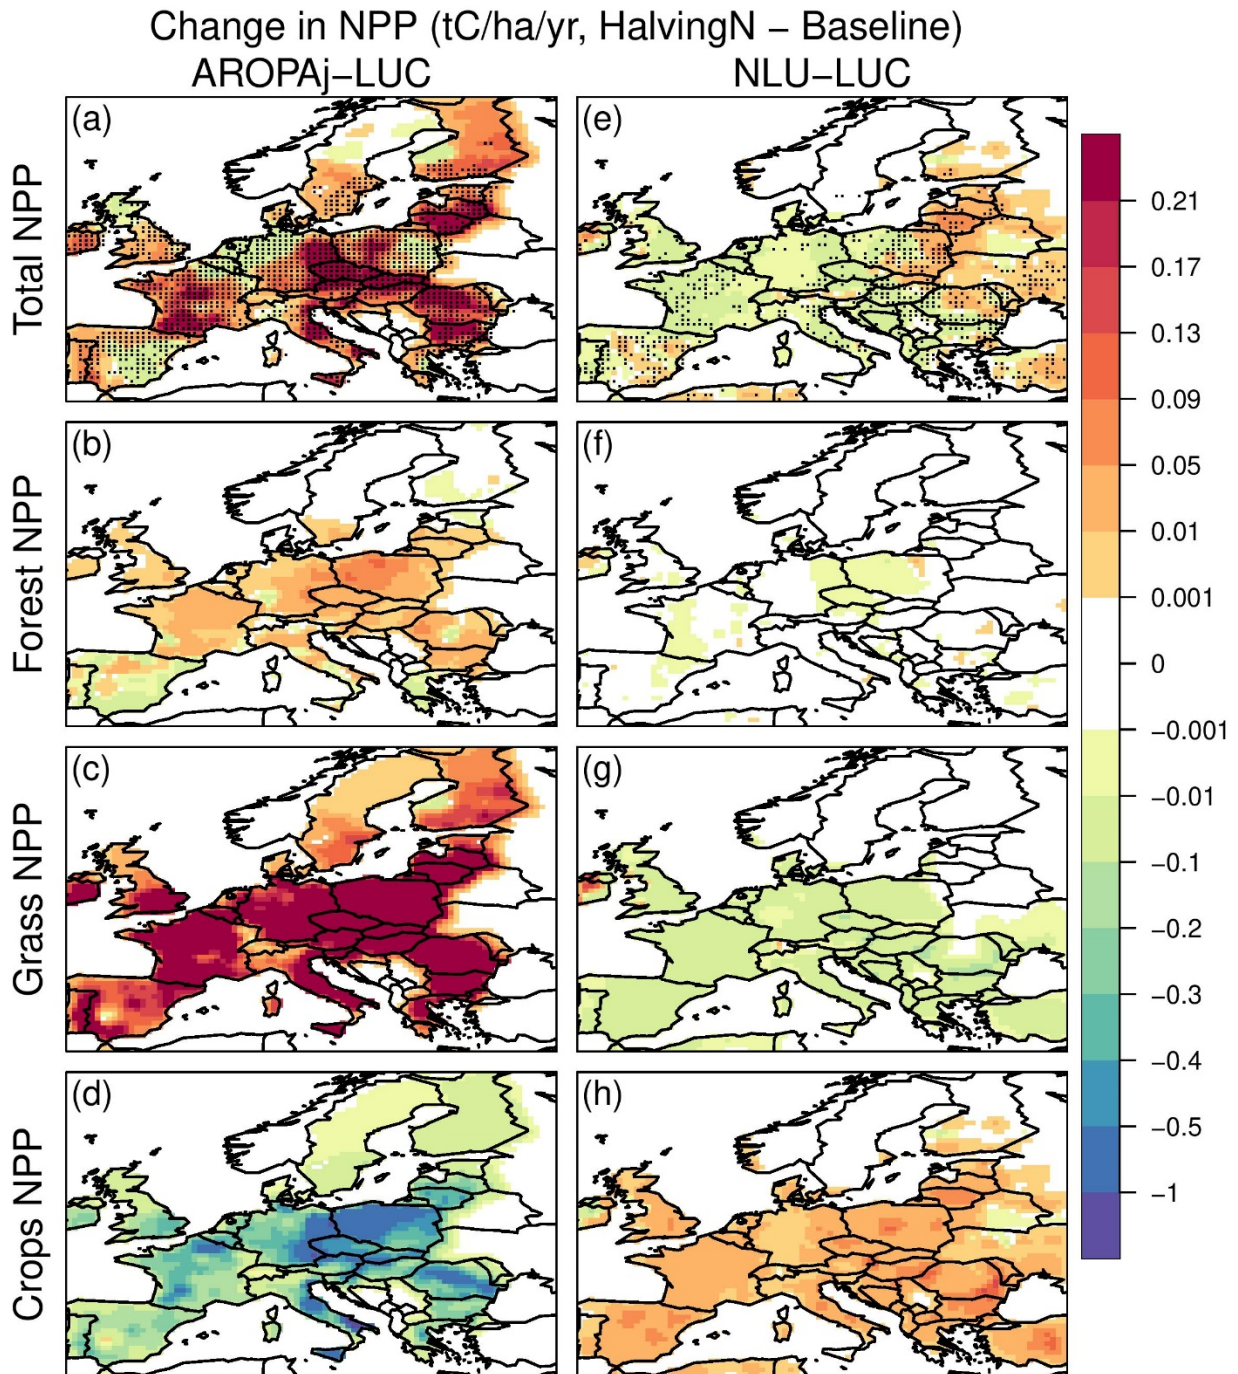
Change in NPP (tC/ha/yr, HalvingN – Baseline)
AROPAj–LUC
NLU–LUC

Total NPP
(a)
(e)

Forest NPP
(b)
(f)

Grass NPP
(c)
(g)

Crops NPP
(d)
(h)

0.21
0.17
0.13
0.09
0.05
0.01
0.001
0
−0.001
−0.01
−0.1
−0.2
−0.3
−0.4
−0.5
−1